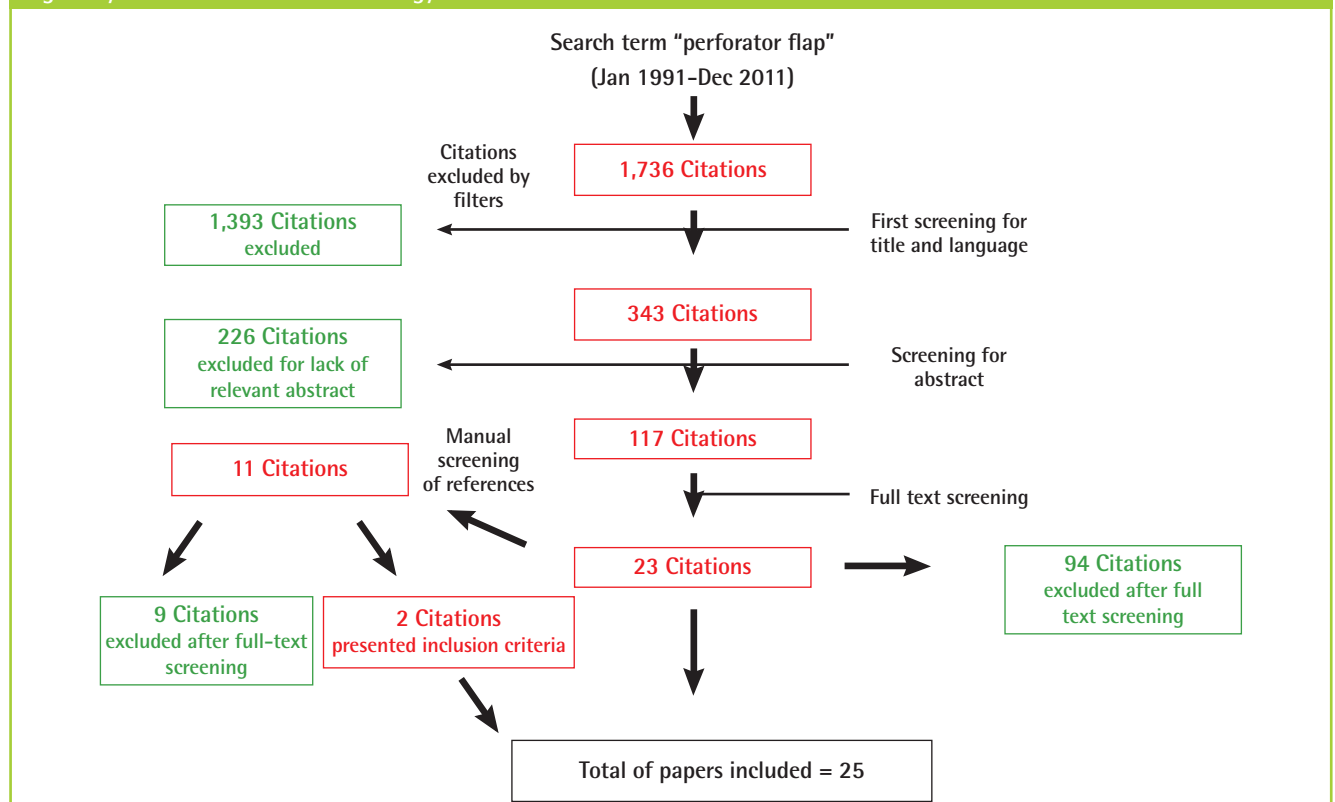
Search term "perforator flap"
(Jan 1991-Dec 2011)

Citations excluded by filters

1,736 Citations

1,393 Citations excluded

First screening for title and language

343 Citations

226 Citations excluded for lack of relevant abstract

Screening for abstract

Manual screening of references

117 Citations

11 Citations

Full text screening

23 Citations

94 Citations excluded after full text screening

9 Citations excluded after full-text screening

2 Citations presented inclusion criteria

Total of papers included = 25